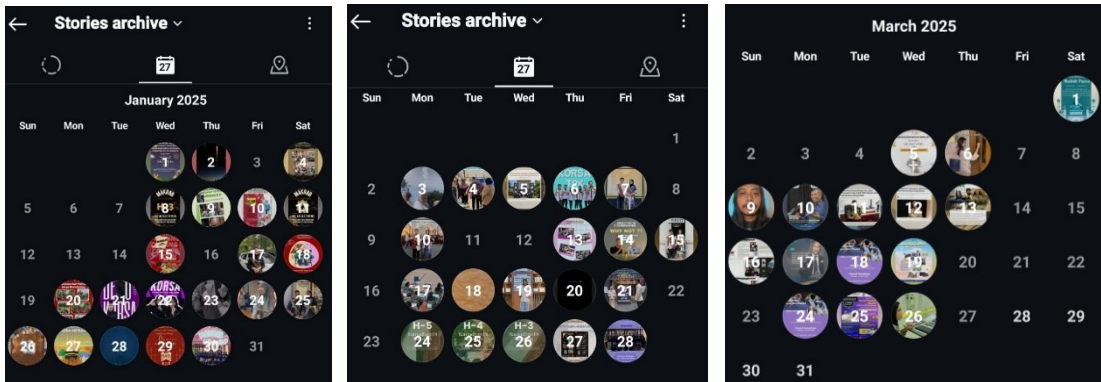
Stories archive

27

January 2025

| Sun | Mon | Tue | Wed | Thu | Fri | Sat |
|---|---|---|---|---|---|---|
| | | | 1 | 2 | 3 | 4 |
| 5 | 6 | 7 | 8 | 9 | 10 | 11 |
| 12 | 13 | 14 | 15 | 16 | 17 | 18 |
| 19 | 20 | 21 | 22 | 23 | 24 | 25 |
| 26 | 27 | 28 | 29 | 30 | 31 | |

Stories archive

27

| Sun | Mon | Tue | Wed | Thu | Fri | Sat |
|---|---|---|---|---|---|---|
| | | | | | | 1 |
| 2 | 3 | 4 | 5 | 6 | 7 | 8 |
| 9 | 10 | 11 | 12 | 13 | 14 | 15 |
| 16 | 17 | 18 | 19 | 20 | 21 | 22 |
| 23 | 24 | 25 | 26 | 27 | 28 | |

H-5 H-4 H-3

March 2025

| Sun | Mon | Tue | Wed | Thu | Fri | Sat |
|---|---|---|---|---|---|---|
| | | | | | | 1 |
| 2 | 3 | 4 | 5 | 6 | 7 | 8 |
| 9 | 10 | 11 | 12 | 13 | 14 | 15 |
| 16 | 17 | 18 | 19 | 20 | 21 | 22 |
| 23 | 24 | 25 | 26 | 27 | 28 | 29 |
| 30 | 31 | | | | | |